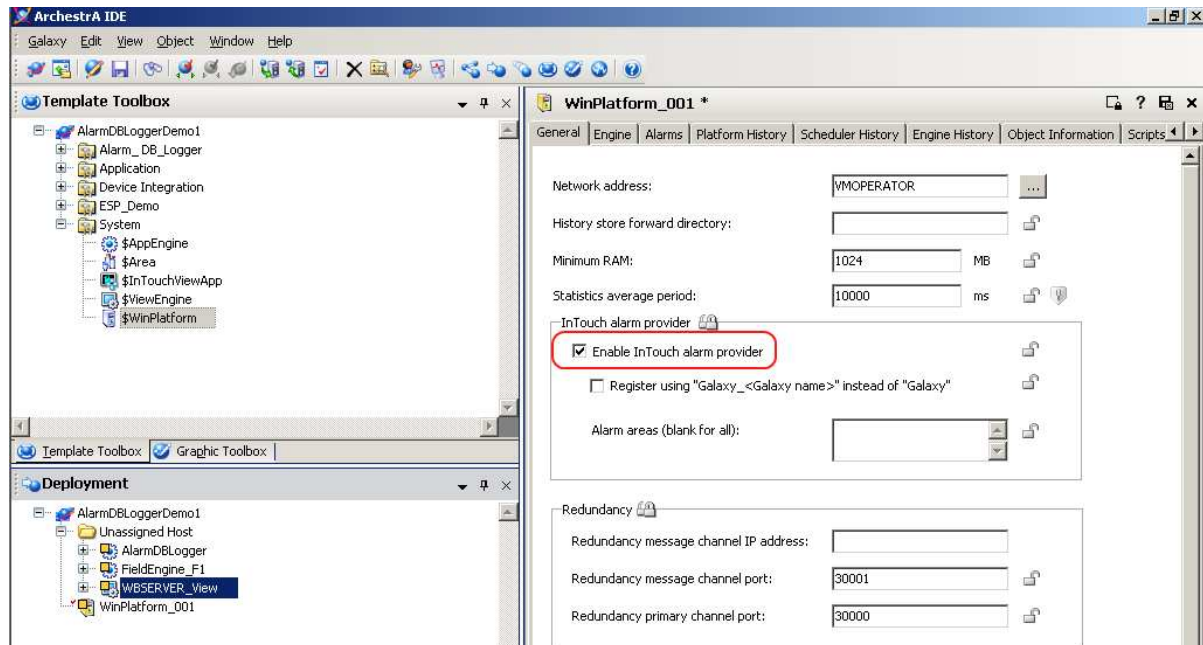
ArchestrA IDE

Galaxy Edit View Object Window Help

Template Toolbox

AlarmDBLoggerDemo1
Alarm_DB_Logger
Application
Device Integration
ESP_Demo
System
$AppEngine
$Area
$InTouchViewApp
$ViewEngine
$WinPlatform

Template Toolbox | Graphic Toolbox

Deployment

AlarmDBLoggerDemo1
Unassigned Host
AlarmDBLogger
FieldEngine_F1
WBSERVER_View
WinPlatform_001

WinPlatform_001 *

General | Engine | Alarms | Platform History | Scheduler History | Engine History | Object Information | Scripts

Network address: VMOPERATOR ...

History store forward directory:

Minimum RAM: 1024 MB

Statistics average period: 10000 ms

InTouch alarm provider

Enable InTouch alarm provider

Register using "Galaxy_<Galaxy name>" instead of "Galaxy"

Alarm areas (blank for all):

Redundancy

Redundancy message channel IP address:

Redundancy message channel port: 30001

Redundancy primary channel port: 30000